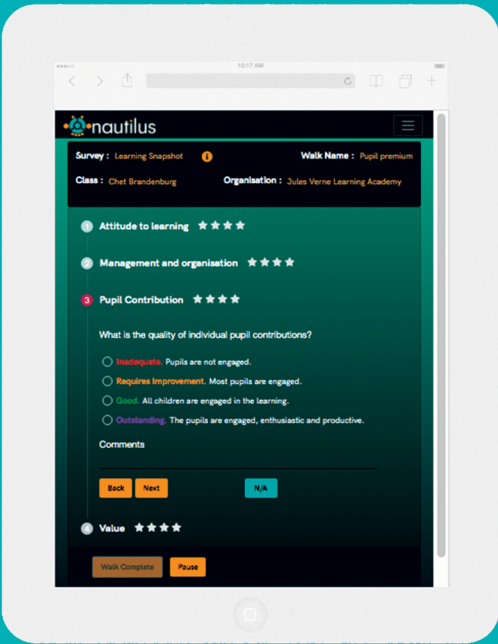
10:17 AM

nautilus

Survey : Learning Snapshot

Walk Name : Pupil premium

Class : Chet Brandenburg

Organisation : Jules Verne Learning Academy

1 Attitude to learning

2 Management and organisation

3 Pupil Contribution

What is the quality of individual pupil contributions?

Inadequate. Pupils are not engaged.

Requires Improvement. Most pupils are engaged.

Good. All children are engaged in the learning.

Outstanding. The pupils are engaged, enthusiastic and productive.

Comments

Back

Next

N/A

4 Value

Walk Complete

Pause